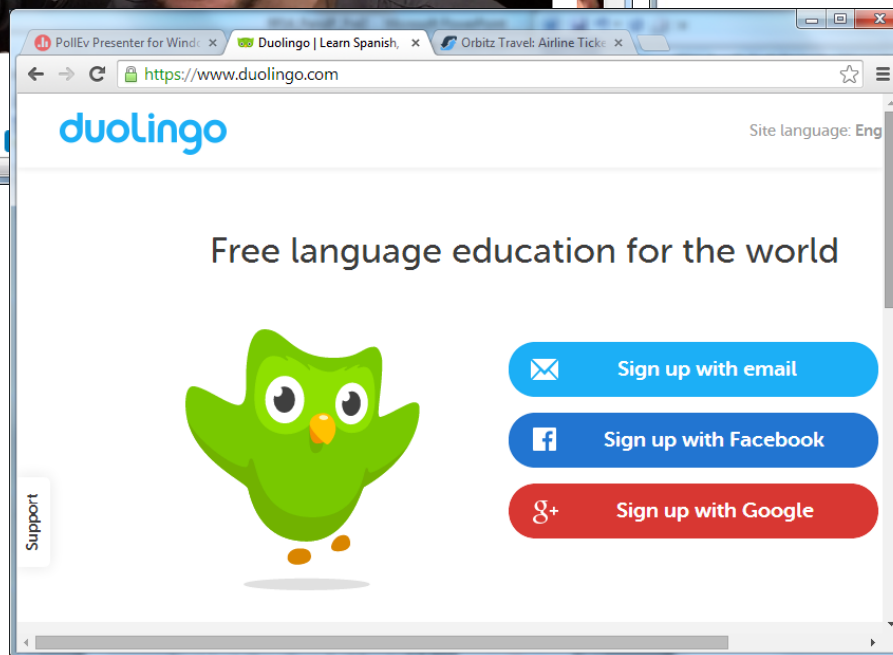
PollEv Presenter for Windo ×
Duolingo | Learn Spanish, ×
Orbitz Travel: Airline Ticke ×

https://www.duolingo.com

duolingo

Site language: Eng

Free language education for the world

Sign up with email

Sign up with Facebook

Sign up with Google

Support